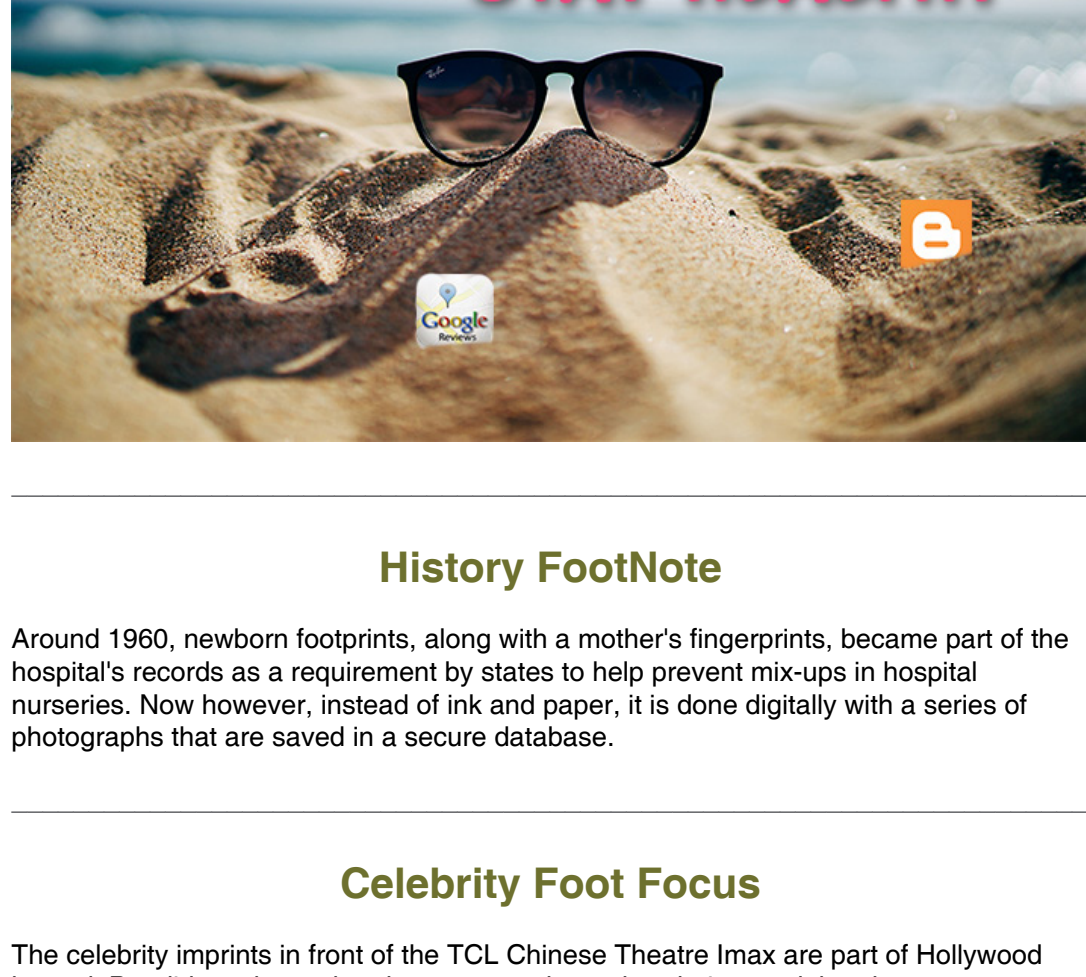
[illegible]

Ray-Ban

Google Reviews

History FootNote

Around 1960, newborn footprints, along with a mother's fingerprints, became part of the hospital's records as a requirement by states to help prevent mix-ups in hospital nurseries. Now however, instead of ink and paper, it is done digitally with a series of photographs that are saved in a secure database.

Celebrity Foot Focus

The celebrity imprints in front of the TCL Chinese Theatre Imax are part of Hollywood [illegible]